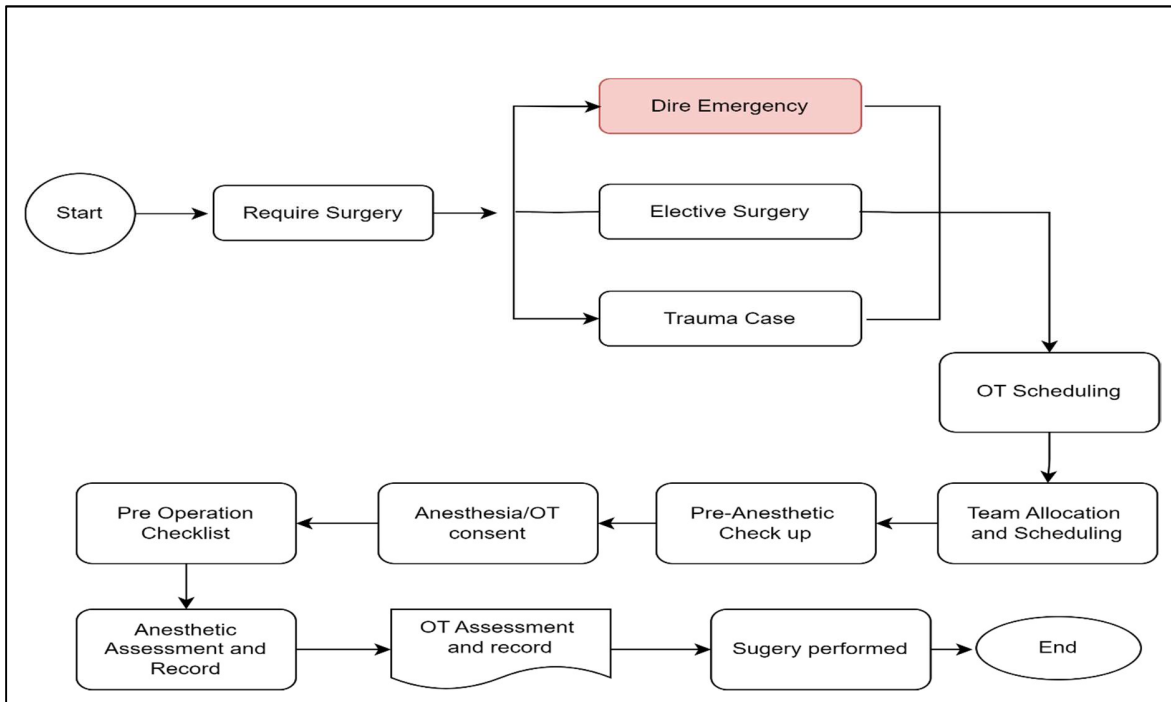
Start

Require Surgery

Dire Emergency

Elective Surgery

Trauma Case

OT Scheduling

Team Allocation and Scheduling

Pre-Anesthetic Check up

Anesthesia/OT consent

Pre Operation Checklist

Anesthetic Assessment and Record

OT Assessment and record

Sugery performed

End